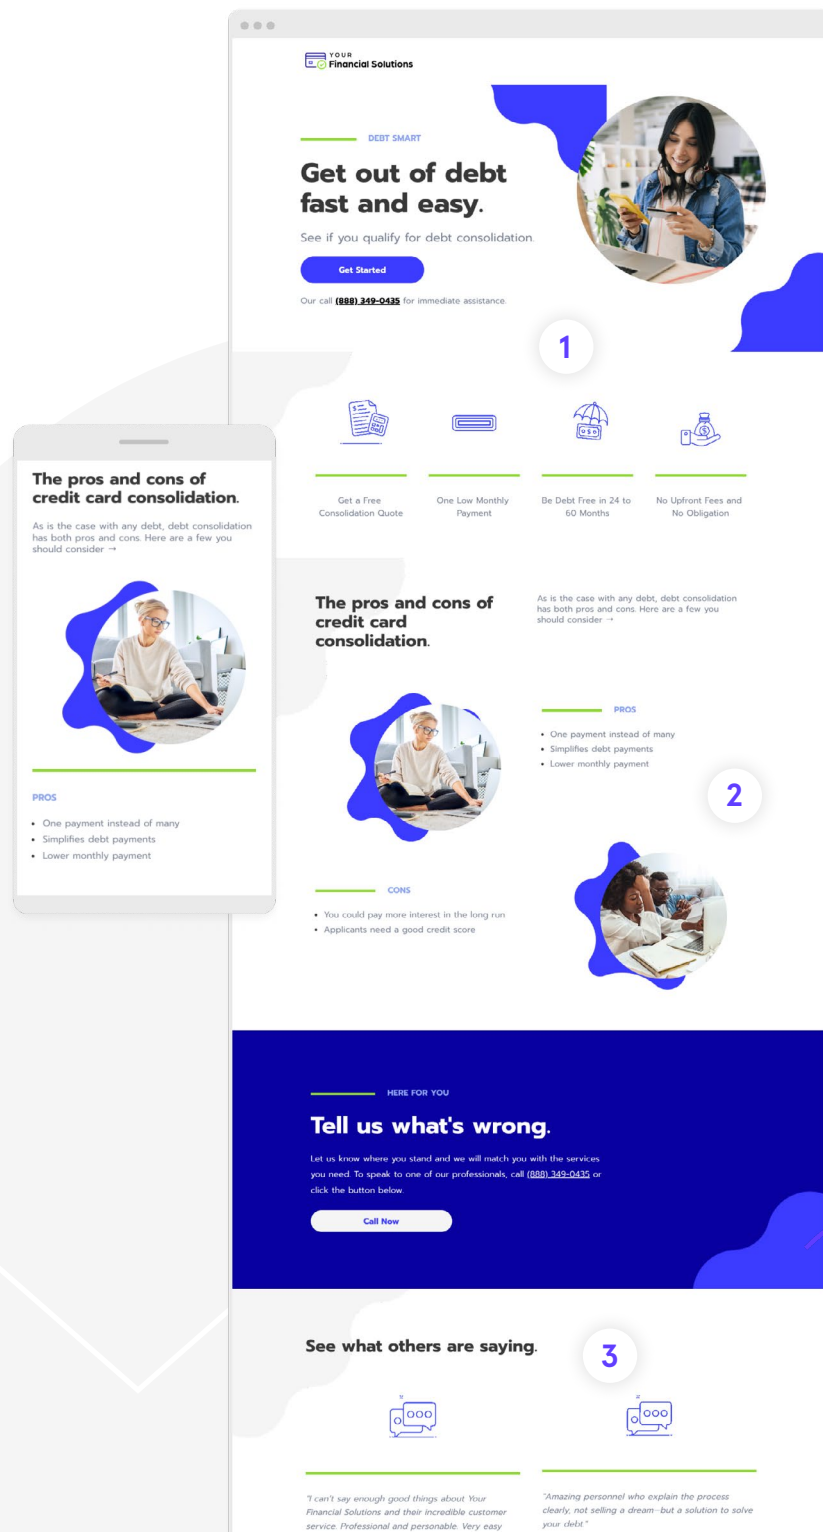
YOUR
Financial Solutions

DEBT SMART

Get out of debt fast and easy.

See if you qualify for debt consolidation.

Get Started

Our call (888) 349-0435 for immediate assistance.

1

Get a Free Consolidation Quote

One Low Monthly Payment

Be Debt Free in 24 to 60 Months

No Upfront Fees and No Obligation

The pros and cons of credit card consolidation.

As is the case with any debt, debt consolidation has both pros and cons. Here are a few you should consider →

PROS

• One payment instead of many
• Simplifies debt payments
• Lower monthly payment

2

CONS

• You could pay more interest in the long run
• Applicants need a good credit score

HERE FOR YOU

Tell us what's wrong.

Let us know where you stand and we will match you with the services you need. To speak to one of our professionals, call (888) 349-0435 or click the button below.

Call Now

See what others are saying.

3

"I can't say enough good things about Your Financial Solutions and their incredible customer service. Professional and personable. Very easy

"Amazing personnel who explain the process clearly, not selling a dream--but a solution to solve your debt."

The pros and cons of credit card consolidation.

As is the case with any debt, debt consolidation has both pros and cons. Here are a few you should consider →

PROS

• One payment instead of many
• Simplifies debt payments
• Lower monthly payment